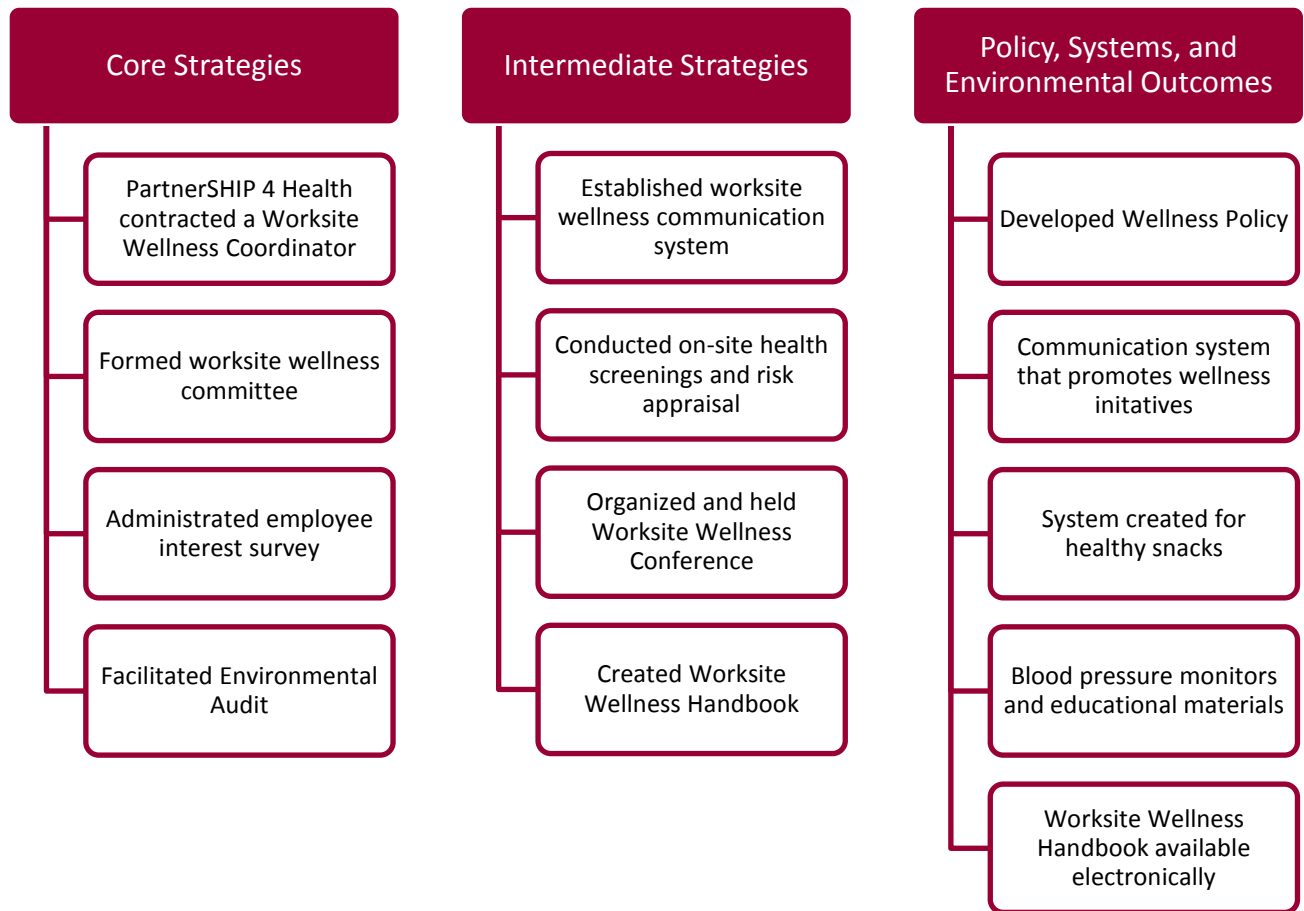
Core Strategies

PartnerSHIP 4 Health contracted a Worksite Wellness Coordinator

Formed worksite wellness committee

Administrated employee interest survey

Facilitated Environmental Audit

Intermediate Strategies

Established worksite wellness communication system

Conducted on-site health screenings and risk appraisal

Organized and held Worksite Wellness Conference

Created Worksite Wellness Handbook

Policy, Systems, and Environmental Outcomes

Developed Wellness Policy

Communication system that promotes wellness initatives

System created for healthy snacks

Blood pressure monitors and educational materials

Worksite Wellness Handbook available electronically